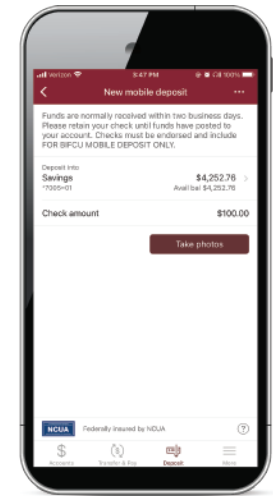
Verizon 3:47 PM 100%

New mobile deposit

Funds are normally received within two business days. Please retain your check until funds have posted to your account. Checks must be endorsed and include FOR BIFCU MOBILE DEPOSIT ONLY.

Deposit into
Savings $4,252.76
*7005=01 Available $4,252.76

Check amount $100.00

Take photos

NCUA Federally insured by NCUA

Accounts Transfer & Pay Deposit More